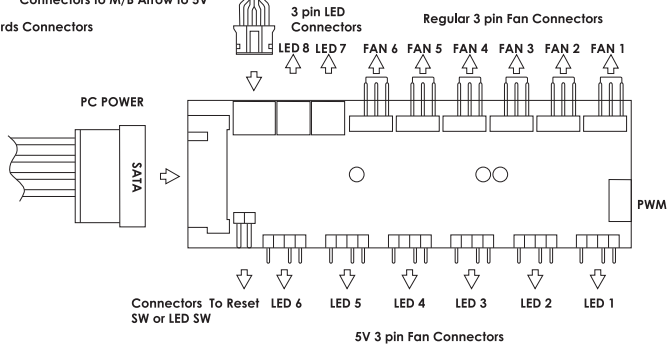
Connectors to M/B Arrow to 5V
rds Connectors

3 pin LED Connectors

Regular 3 pin Fan Connectors

LED 8 LED 7 FAN 6 FAN 5 FAN 4 FAN 3 FAN 2 FAN 1

PC POWER

SATA

PWM

Connectors To Reset SW or LED SW

LED 6 LED 5 LED 4 LED 3 LED 2 LED 1

5V 3 pin Fan Connectors